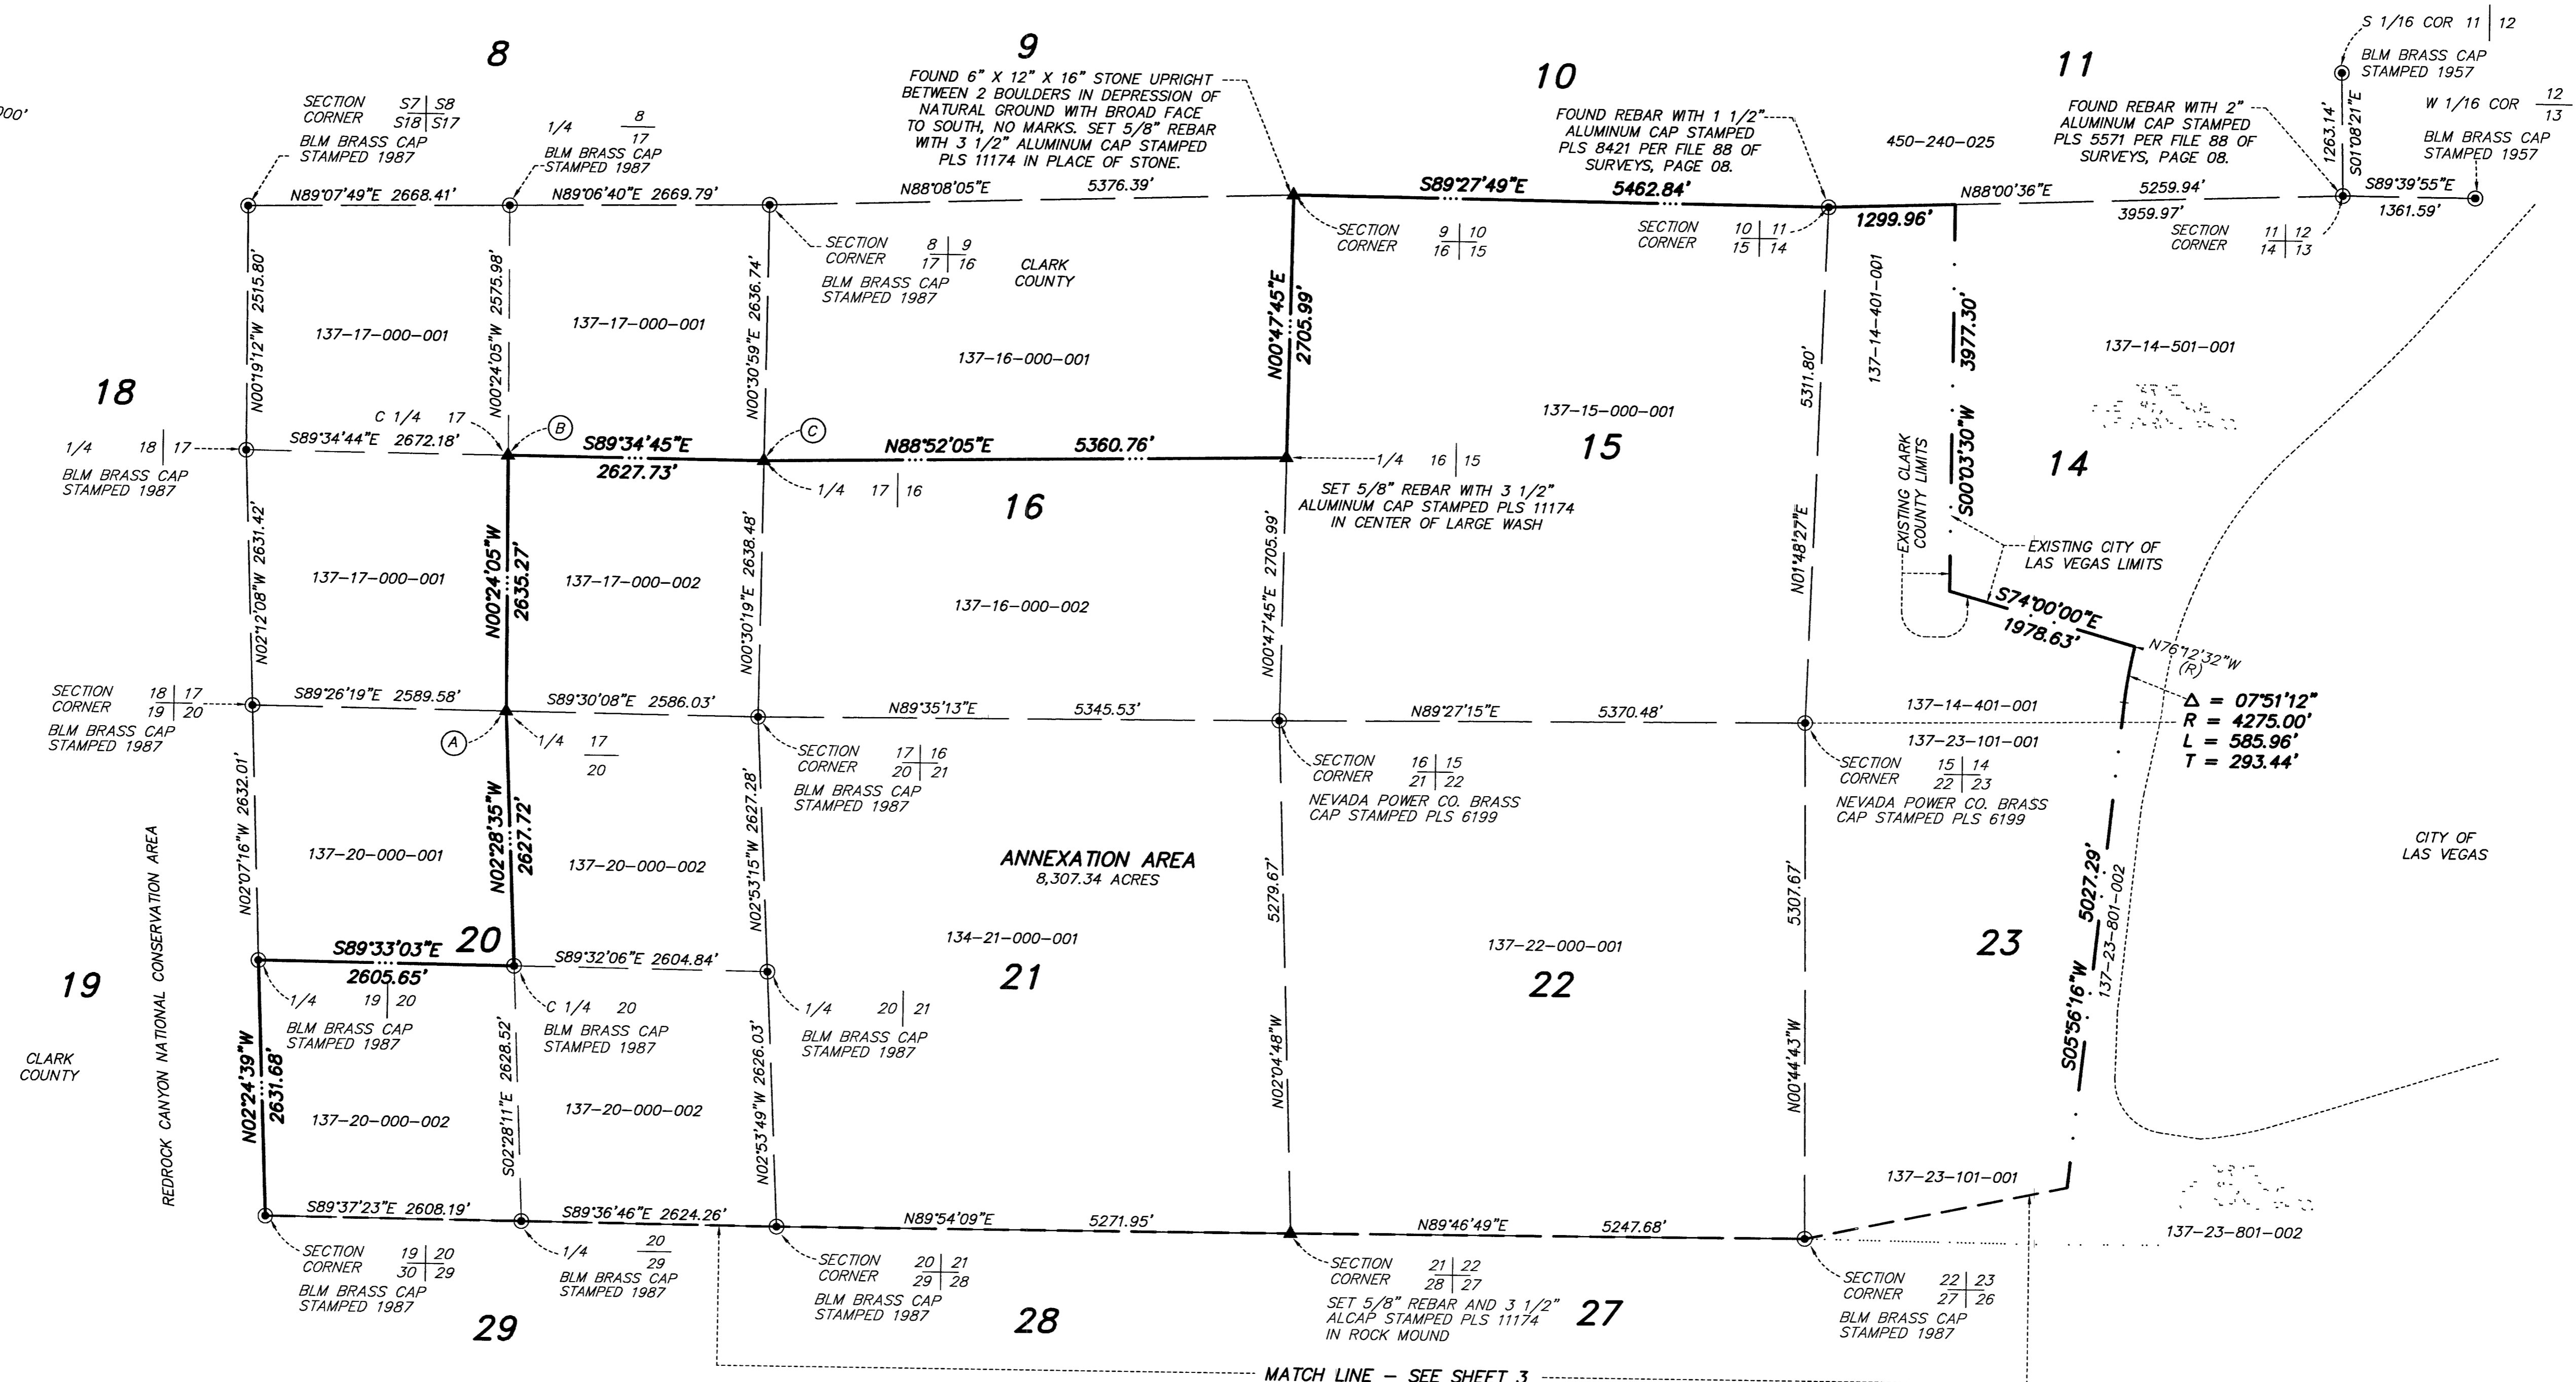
000'

8

9

10

11

S 1/16 COR 11 | 12

BLM BRASS CAP STAMPED 1957

W 1/16 COR $\frac{12}{13}$

BLM BRASS CAP STAMPED 1957

SECTION CORNER S7 | S8 S18 | S17

BLM BRASS CAP STAMPED 1987

1/4 $\frac{8}{17}$

BLM BRASS CAP STAMPED 1987

FOUND 6" X 12" X 16" STONE UPRIGHT BETWEEN 2 BOULDERS IN DEPRESSION OF NATURAL GROUND WITH BROAD FACE TO SOUTH, NO MARKS. SET 5/8" REBAR WITH 3 1/2" ALUMINUM CAP STAMPED PLS 11174 IN PLACE OF STONE.

FOUND REBAR WITH 1 1/2" ALUMINUM CAP STAMPED PLS 8421 PER FILE 88 OF SURVEYS, PAGE 08.

FOUND REBAR WITH 2" ALUMINUM CAP STAMPED PLS 5571 PER FILE 88 OF SURVEYS, PAGE 08.

450-240-025

1263.14'

S01°08'21"E

N89°07'49"E 2668.41'

N89°06'40"E 2669.79'

N88°08'05"E 5376.39'

S89°27'49"E 5462.84'

N88°00'36"E 5259.94'

3959.97'

S89°39'55"E 1361.59'

1299.96'

SECTION CORNER 8 | 9 17 | 16

BLM BRASS CAP STAMPED 1987

CLARK COUNTY

SECTION CORNER 9 | 10 16 | 15

SECTION CORNER 10 | 11 15 | 14

SECTION CORNER 11 | 12 14 | 13

N00°19'12"W 2515.80'

N00°24'05"W 2575.98'

N00°30'59"E 2636.74'

N00°47'45"E 2705.99'

5311.80'

137-14-401-001

3977.30'

137-17-000-001

137-17-000-001

137-16-000-001

137-14-501-001

18

137-15-000-001

15

14

1/4 18 | 17

BLM BRASS CAP STAMPED 1987

S89°34'44"E 2672.18'

C 1/4 17

B

S89°34'45"E 2627.73'

C

N88°52'05"E 5360.76'

1/4 16 | 15

1/4 17 | 16

16

SET 5/8" REBAR WITH 3 1/2" ALUMINUM CAP STAMPED PLS 11174 IN CENTER OF LARGE WASH

EXISTING CLARK COUNTY LIMITS

S00°03'30"W

EXISTING CITY OF LAS VEGAS LIMITS

N02°12'08"W 2631.42'

N00°24'05"W 2635.27'

N00°30'19"E 2638.48'

N00°47'45"E 2705.99'

N01°48'27"E

137-17-000-001

137-17-000-002

137-16-000-002

S74°00'00"E 1978.63'

N76°12'32"W (R)

SECTION CORNER 18 | 17 19 | 20

BLM BRASS CAP STAMPED 1987

S89°26'19"E 2589.58'

S89°30'08"E 2586.03'

N89°35'13"E 5345.53'

N89°27'15"E 5370.48'

137-14-401-001

137-23-101-001

$\Delta$ = 07°51'12"
R = 4275.00'
L = 585.96'
T = 293.44'

A

1/4 $\frac{17}{20}$

SECTION CORNER 17 | 16 20 | 21

BLM BRASS CAP STAMPED 1987

SECTION CORNER 16 | 15 21 | 22

NEVADA POWER CO. BRASS CAP STAMPED PLS 6199

SECTION CORNER 15 | 14 22 | 23

NEVADA POWER CO. BRASS CAP STAMPED PLS 6199

N02°07'16"W 2632.01'

N02°28'35"W 2627.72'

N02°53'15"W 2627.28'

REDROCK CANYON NATIONAL CONSERVATION AREA

137-20-000-001

137-20-000-002

ANNEXATION AREA
8,307.34 ACRES

5279.67'

5307.67'

5027.29'

137-23-801-002

CITY OF LAS VEGAS

134-21-000-001

137-22-000-001

23

S89°33'03"E 2605.65'

20

S89°32'06"E 2604.84'

19

21

22

1/4 19 | 20

C 1/4 20

1/4 20 | 21

BLM BRASS CAP STAMPED 1987

BLM BRASS CAP STAMPED 1987

BLM BRASS CAP STAMPED 1987

CLARK COUNTY

N02°24'39"W 2631.68'

S02°28'11"E 2628.52'

N02°53'49"W 2626.03'

N02°04'48"W

N00°44'43"W

S05°56'16"W

137-20-000-002

137-20-000-002

137-23-101-001

S89°37'23"E 2608.19'

S89°36'46"E 2624.26'

N89°54'09"E 5271.95'

N89°46'49"E 5247.68'

137-23-801-002

SECTION CORNER 19 | 20 30 | 29

BLM BRASS CAP STAMPED 1987

1/4 $\frac{20}{29}$

BLM BRASS CAP STAMPED 1987

SECTION CORNER 20 | 21 29 | 28

BLM BRASS CAP STAMPED 1987

SECTION CORNER 21 | 22 28 | 27

SET 5/8" REBAR AND 3 1/2" ALCAP STAMPED PLS 11174 IN ROCK MOUND

SECTION CORNER 22 | 23 27 | 26

BLM BRASS CAP STAMPED 1987

29

28

27

MATCH LINE – SEE SHEET 3